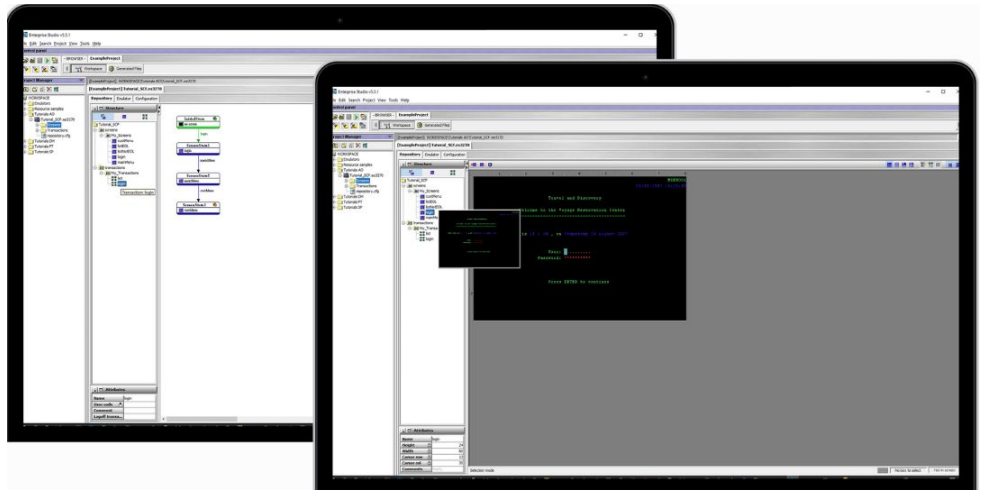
Enterprise Studio v5.5.1

File Edit Search Project View Tools Help

Control panel

ExampleProject

Workspace Generated Files

Project Manager

WORKSPACE

Emulators

Tutorial_SCP

Screens

Transactions

login

Travel and Discovery

Welcome to the Voyage Reservation Center

User:

Password:

Press ENTER to continue

Attributes

Name login

Height 24

Width 80

Selection mode